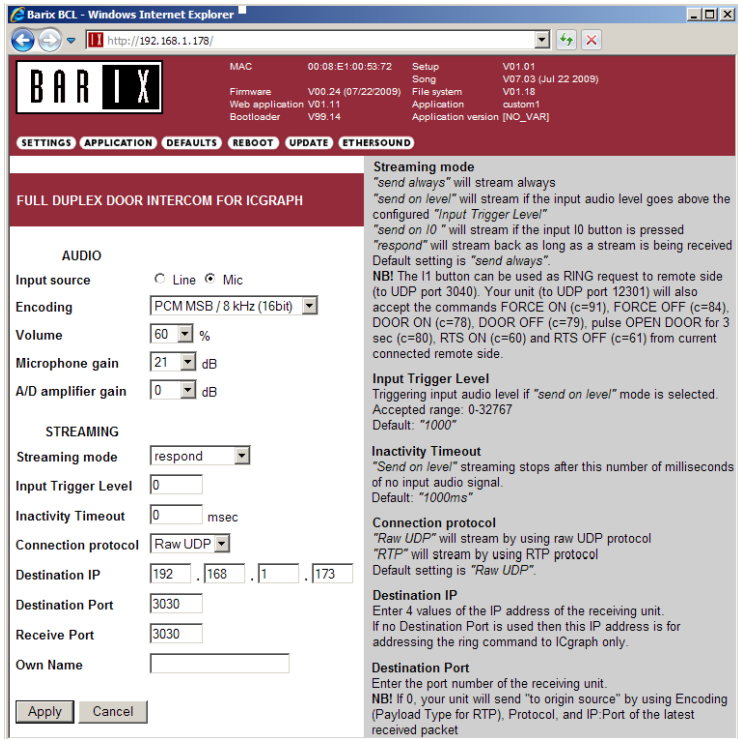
Barix BCL - Windows Internet Explorer

http://192.168.1.178/

BARIX

MAC 00:08:E1:00:53:72
Firmware V00.24 (07/22/2009)
Web application V01.11
Bootloader V99.14

Setup V01.01
Song V07.03 (Jul 22 2009)
File system V01.18
Application custom1
Application version [NO_VAR]

SETTINGS APPLICATION DEFAULTS REBOOT UPDATE ETHERSOUND

FULL DUPLEX DOOR INTERCOM FOR ICGRAPH

AUDIO

| | |
|---|---|
| Input source | ○ Line ◉ Mic |
| Encoding | PCM MSB / 8 kHz (16bit) |
| Volume | 60 % |
| Microphone gain | 21 dB |
| A/D amplifier gain | 0 dB |

STREAMING

| | |
|---|---|
| Streaming mode | respond |
| Input Trigger Level | 0 |
| Inactivity Timeout | 0 msec |
| Connection protocol | Raw UDP |
| Destination IP | 192 . 168 . 1 . 173 |
| Destination Port | 3030 |
| Receive Port | 3030 |
| Own Name | |

Apply Cancel

Streaming mode
"send always" will stream always
"send on level" will stream if the input audio level goes above the configured "Input Trigger Level"
"send on I0 " will stream if the input I0 button is pressed
"respond" will stream back as long as a stream is being received
Default setting is "send always".
NB! The I1 button can be used as RING request to remote side (to UDP port 3040). Your unit (to UDP port 12301) will also accept the commands FORCE ON (c=91), FORCE OFF (c=84), DOOR ON (c=78), DOOR OFF (c=79), pulse OPEN DOOR for 3 sec (c=80), RTS ON (c=60) and RTS OFF (c=61) from current connected remote side.

Input Trigger Level
Triggering input audio level if "send on level" mode is selected.
Accepted range: 0-32767
Default: "1000"

Inactivity Timeout
"Send on level" streaming stops after this number of milliseconds of no input audio signal.
Default: "1000ms"

Connection protocol
"Raw UDP" will stream by using raw UDP protocol
"RTP" will stream by using RTP protocol
Default setting is "Raw UDP".

Destination IP
Enter 4 values of the IP address of the receiving unit.
If no Destination Port is used then this IP address is for addressing the ring command to ICgraph only.

Destination Port
Enter the port number of the receiving unit.
NB! If 0, your unit will send "to origin source" by using Encoding (Payload Type for RTP), Protocol, and IP:Port of the latest received packet